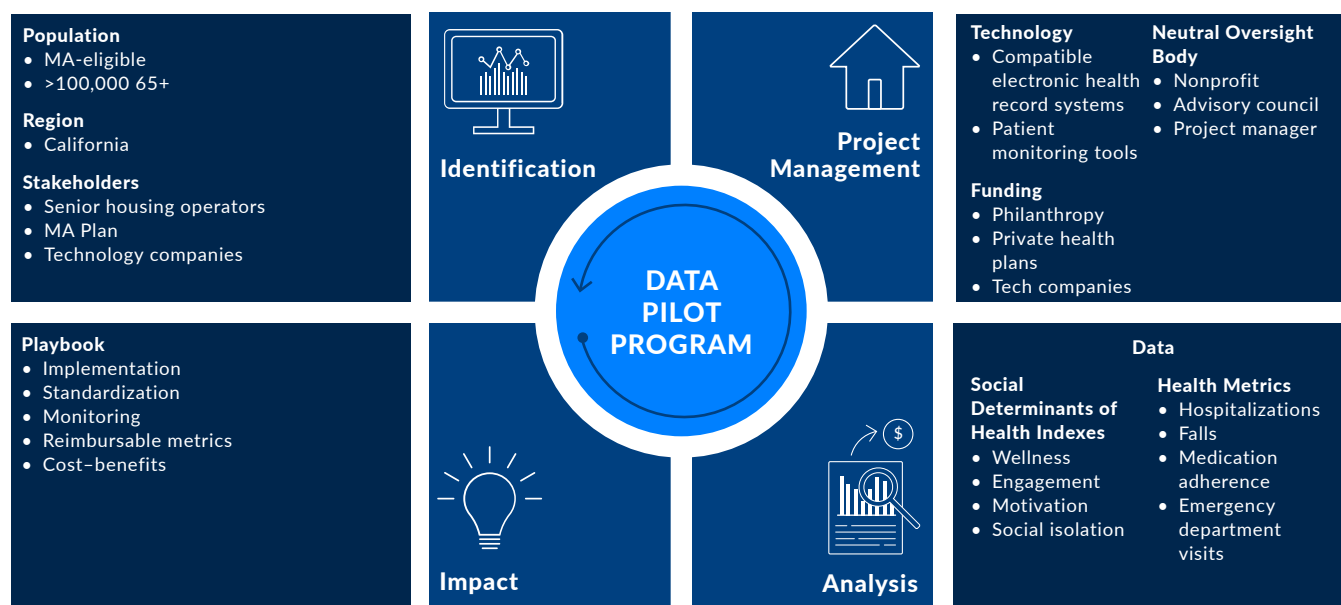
**Population**
- MA-eligible
- >100,000 65+

**Region**
- California

**Stakeholders**
- Senior housing operators
- MA Plan
- Technology companies

Identification

Project Management

**Technology**
- Compatible electronic health record systems
- Patient monitoring tools

**Funding**
- Philanthropy
- Private health plans
- Tech companies

**Neutral Oversight Body**
- Nonprofit
- Advisory council
- Project manager

DATA PILOT PROGRAM

**Playbook**
- Implementation
- Standardization
- Monitoring
- Reimbursable metrics
- Cost–benefits

Impact

$

Analysis

**Data**

**Social Determinants of Health Indexes**
- Wellness
- Engagement
- Motivation
- Social isolation

**Health Metrics**
- Hospitalizations
- Falls
- Medication adherence
- Emergency department visits